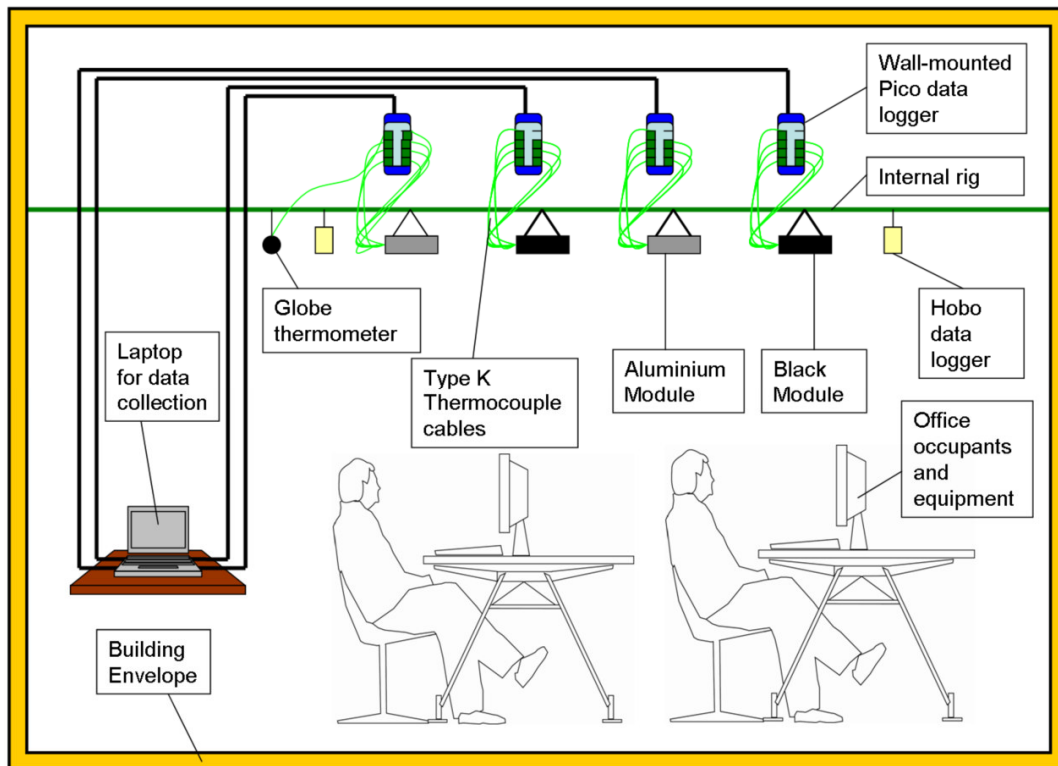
Wall-mounted Pico data logger

Internal rig

Globe thermometer

Hobo data logger

Laptop for data collection

Aluminium Module

Black Module

Type K Thermocouple cables

Office occupants and equipment

Building Envelope